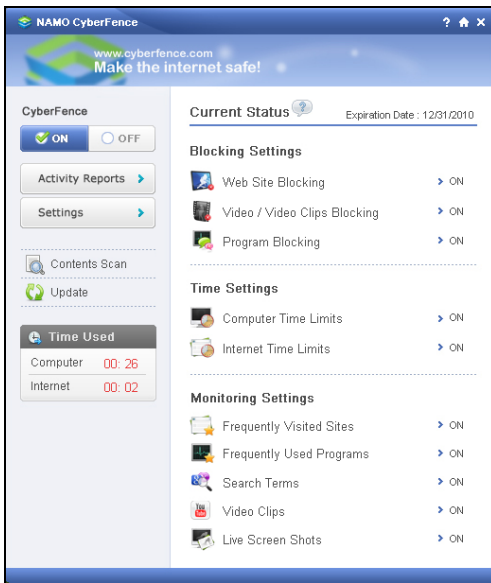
NAMO CyberFence

? 

www.cyberfence.com
Make the internet safe!

CyberFence

ON OFF

Activity Reports

Settings

Contents Scan

Update

Time Used

Computer 00: 26

Internet 00: 02

Current Status

Expiration Date : 12/31/2010

Blocking Settings

Web Site Blocking > ON

Video / Video Clips Blocking > ON

Program Blocking > ON

Time Settings

Computer Time Limits > ON

Internet Time Limits > ON

Monitoring Settings

Frequently Visited Sites > ON

Frequently Used Programs > ON

Search Terms > ON

Video Clips > ON

Live Screen Shots > ON